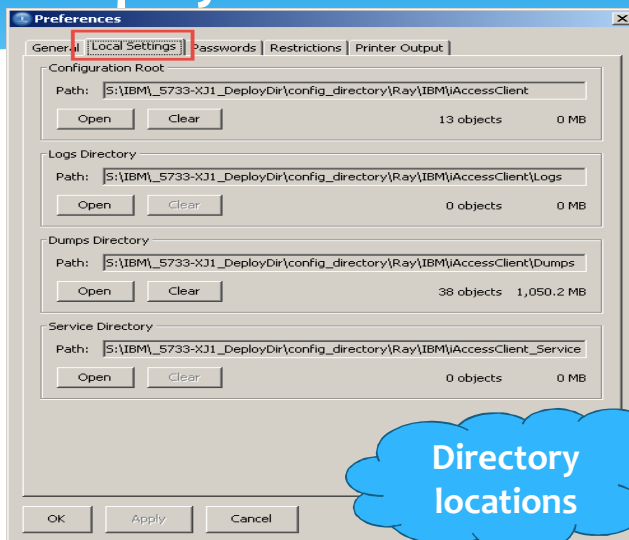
Preferences

General | Local Settings | Passwords | Restrictions | Printer Output

Configuration Root
Path: S:\IBM\_5733-XJ1_DeployDir\config_directory\Ray\IBM\iAccessClient
Open Clear 13 objects 0 MB

Logs Directory
Path: S:\IBM\_5733-XJ1_DeployDir\config_directory\Ray\IBM\iAccessClient\Logs
Open Clear 0 objects 0 MB

Dumps Directory
Path: S:\IBM\_5733-XJ1_DeployDir\config_directory\Ray\IBM\iAccessClient\Dumps
Open Clear 38 objects 1,050.2 MB

Service Directory
Path: S:\IBM\_5733-XJ1_DeployDir\config_directory\Ray\IBM\iAccessClient_Service
Open Clear 0 objects 0 MB

Directory locations

OK Apply Cancel